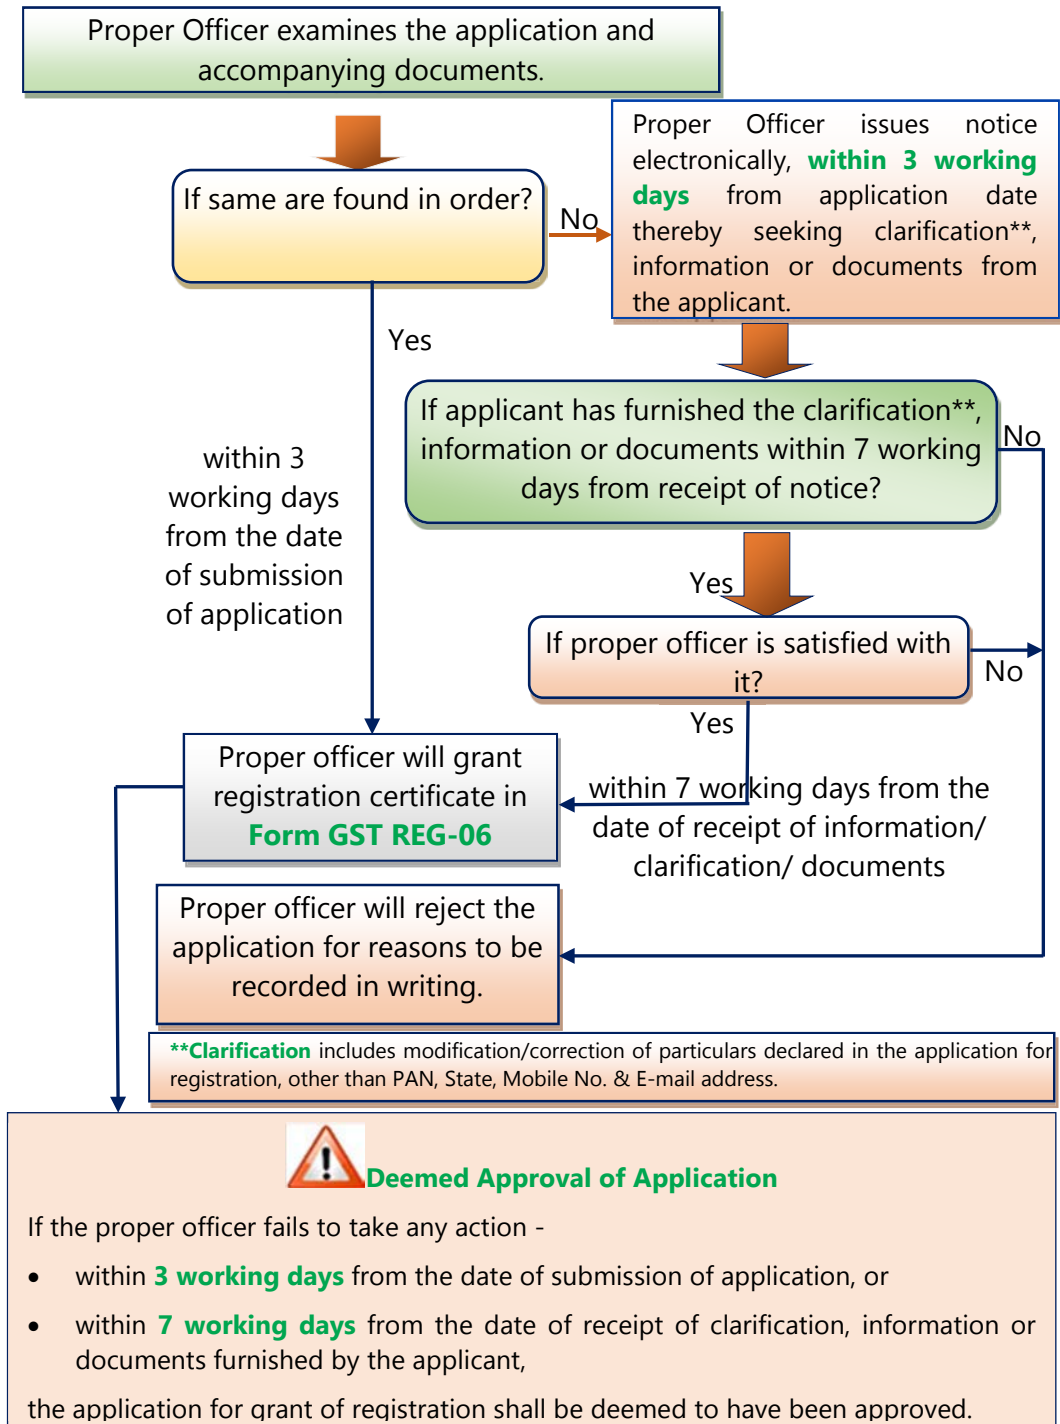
Proper Officer examines the application and accompanying documents.

If same are found in order?

No

Proper Officer issues notice electronically, within 3 working days from application date thereby seeking clarification**, information or documents from the applicant.

Yes

If applicant has furnished the clarification**, information or documents within 7 working days from receipt of notice?

No

within 3 working days from the date of submission of application

Yes

If proper officer is satisfied with it?

No

Yes

Proper officer will grant registration certificate in Form GST REG-06

within 7 working days from the date of receipt of information/ clarification/ documents

Proper officer will reject the application for reasons to be recorded in writing.

**Clarification includes modification/correction of particulars declared in the application for registration, other than PAN, State, Mobile No. & E-mail address.

Deemed Approval of Application

If the proper officer fails to take any action -

- within 3 working days from the date of submission of application, or
- within 7 working days from the date of receipt of clarification, information or documents furnished by the applicant,

the application for grant of registration shall be deemed to have been approved.